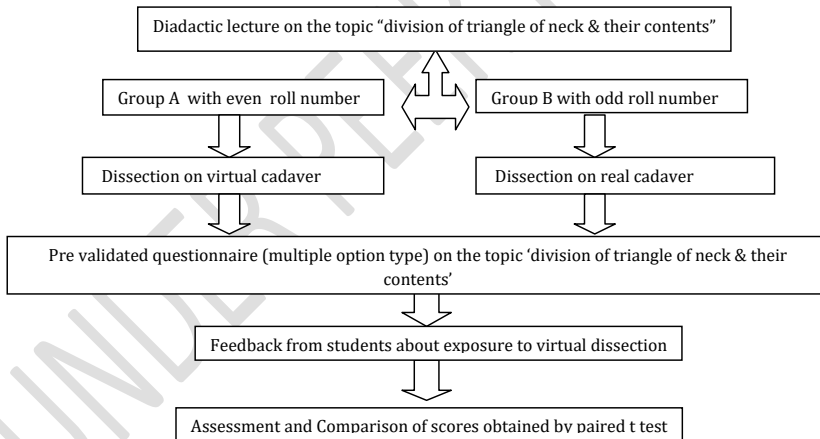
Diadactic lecture on the topic "division of triangle of neck & their contents"

Group A with even roll number

Group B with odd roll number

Dissection on virtual cadaver

Dissection on real cadaver

Pre validated questionnaire (multiple option type) on the topic 'division of triangle of neck & their contents'

Feedback from students about exposure to virtual dissection

Assessment and Comparison of scores obtained by paired t test